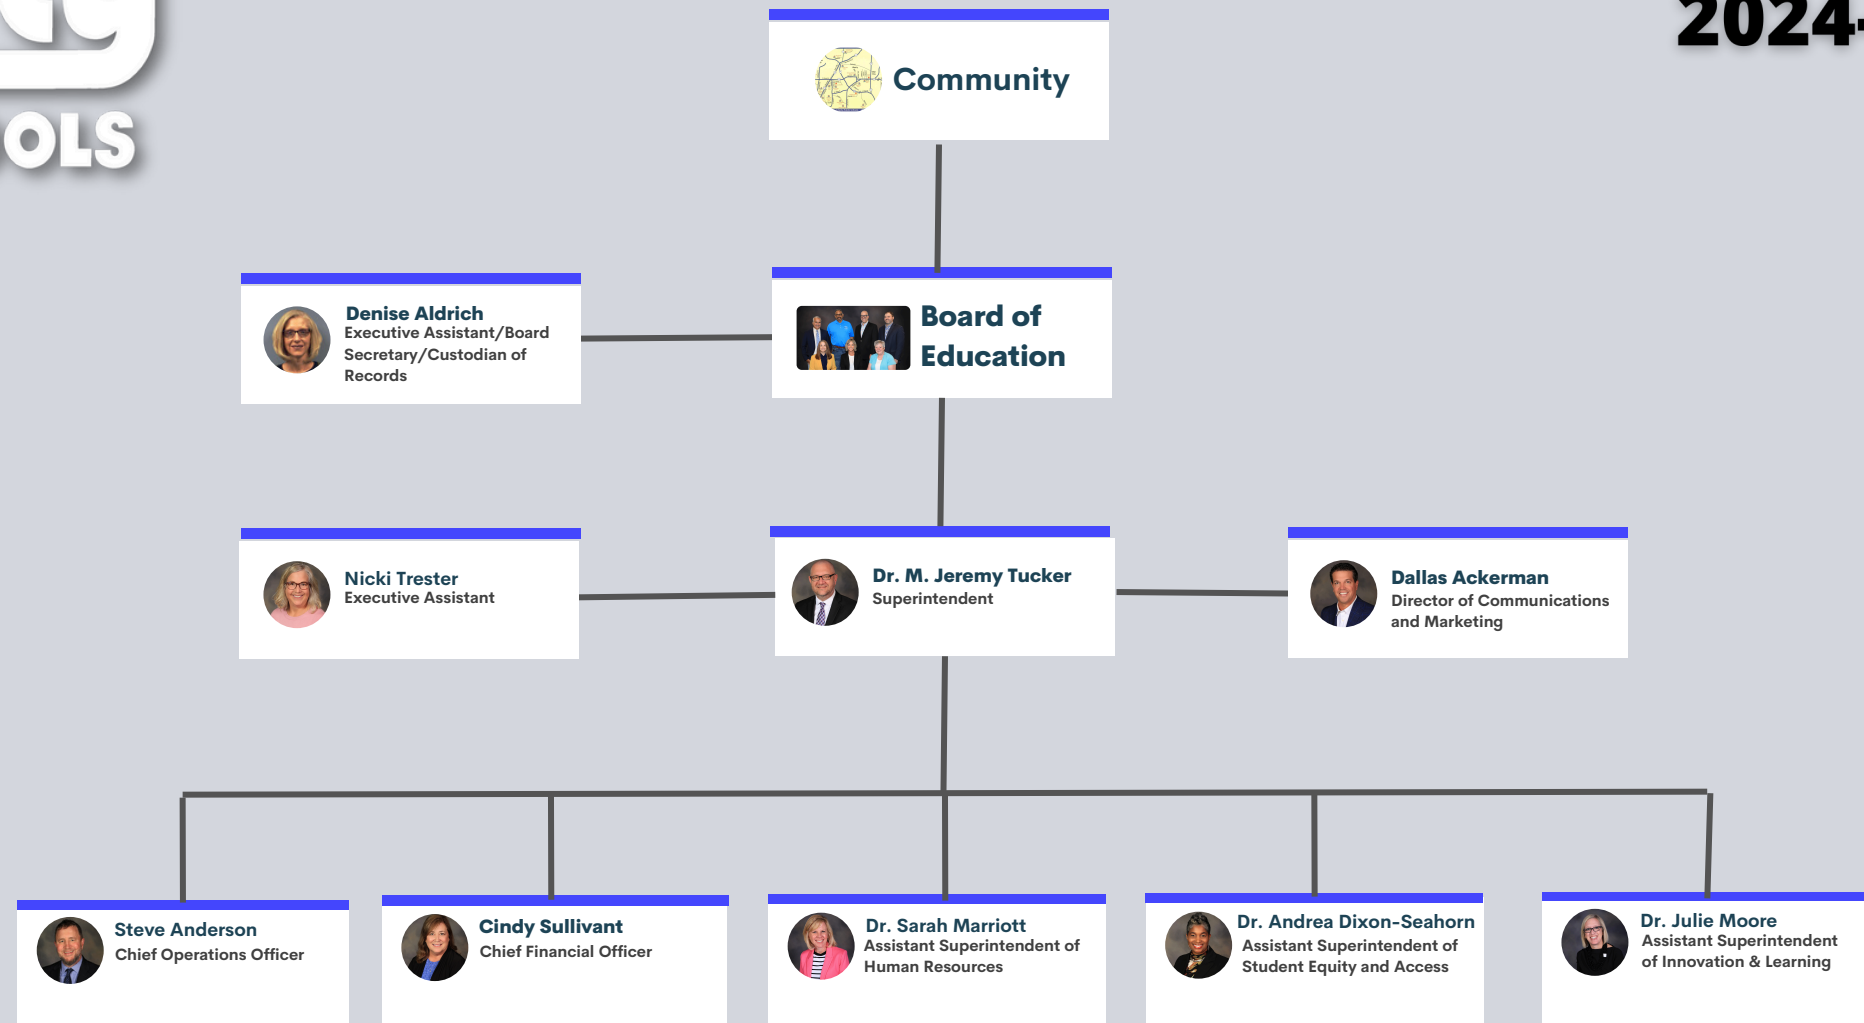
OLS

2024

Community

Denise Aldrich
Executive Assistant/Board Secretary/Custodian of Records

Board of Education

Nicki Trester
Executive Assistant

Dr. M. Jeremy Tucker
Superintendent

Dallas Ackerman
Director of Communications and Marketing

Steve Anderson
Chief Operations Officer

Cindy Sullivant
Chief Financial Officer

Dr. Sarah Marriott
Assistant Superintendent of Human Resources

Dr. Andrea Dixon-Seahorn
Assistant Superintendent of Student Equity and Access

Dr. Julie Moore
Assistant Superintendent of Innovation & Learning